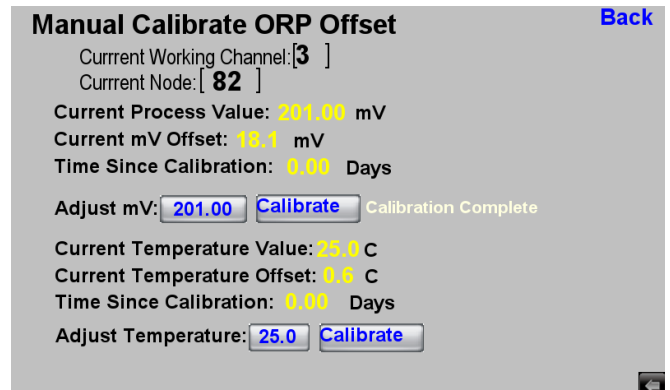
Manual Calibrate ORP Offset

Back

Currrent Working Channel:[3 ]
Currrent Node:[ 82 ]

Current Process Value: 201.00 mV
Current mV Offset: 18.1 mV
Time Since Calibration: 0.00 Days

Adjust mV: 201.00 Calibrate Calibration Complete

Current Temperature Value: 25.0 C
Current Temperature Offset: 0.6 C
Time Since Calibration: 0.00 Days

Adjust Temperature: 25.0 Calibrate